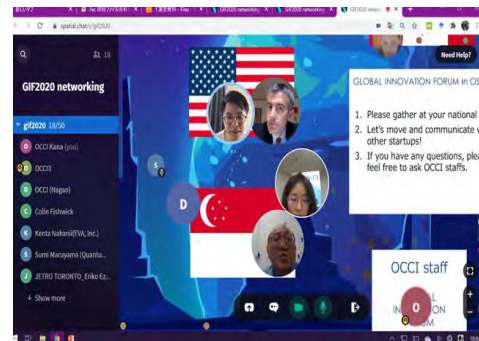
新しいタブ
Fw: 日程ファイル共有
下書き資料 - Files
GIF2020 networking
GIF2020 networking
GIF2020 networ

spatial.chat/s/gif2020

Need Help?

18

GIF2020 networking

gif2020 18/50

OCCI Kana (you)

OCCI3

OCCI (Nagao)

Colin Fishwick

Kenta Nakanishi(EVA, Inc.)

Sumi Maruyama (Quantu

JETRO TORONTO_Eriko Ez

Show more

S

D

GLOBAL INNOVATION FORUM in OS

1. Please gather at your national
2. Let's move and communicate w other startups!
3. If you have any questions, plea feel free to ask OCCI staffs.

OCCI staff

O

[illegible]L IN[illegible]ON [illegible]M